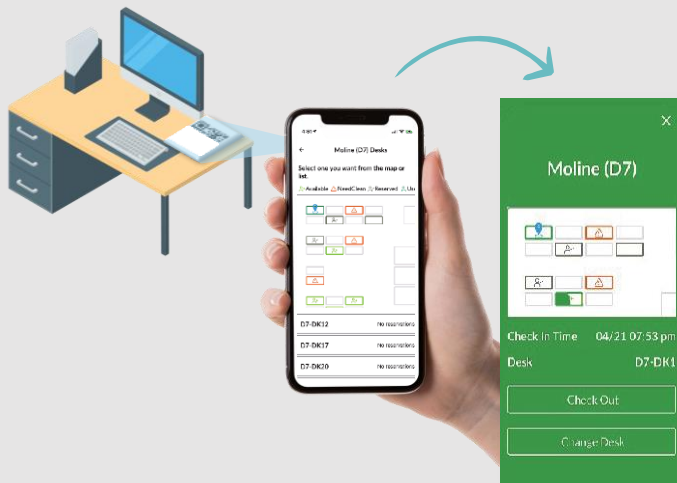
Moline (D7) Desks

Select one you want from the map or list.

Available NeedClean Reserved Un

D7-DK12 No reservations

D7-DK17 No reservations

D7-DK20 No reservations

×

Moline (D7)

Check In Time 04/21 07:53 pm

Desk D7-DK1

Check Out

Change Desk